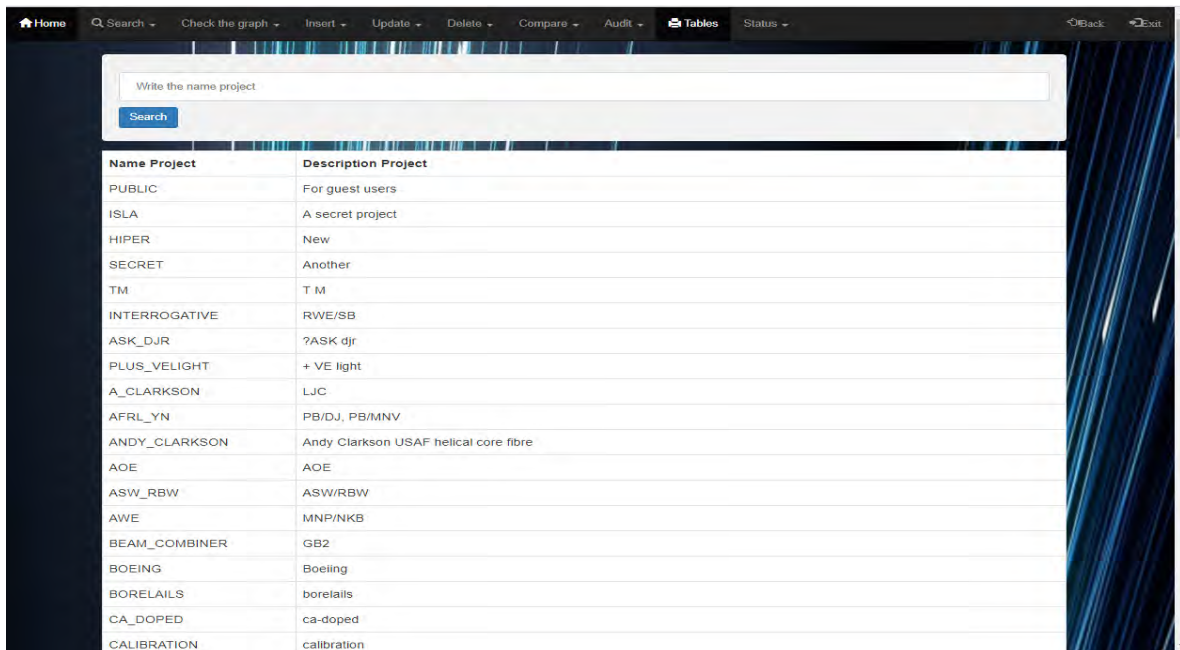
Home Search Check the graph Insert Update Delete Compare Audit Tables Status Back Exit

Write the name project

Search

| Name Project | Description Project |
|---|---|
| PUBLIC | For guest users |
| ISLA | A secret project |
| HIPER | New |
| SECRET | Another |
| TM | T M |
| INTERROGATIVE | RWE/SB |
| ASK_DJR | ?ASK djr |
| PLUS_VELIGHT | + VE light |
| A_CLARKSON | LJC |
| AFRL_YN | PB/DJ, PB/MNV |
| ANDY_CLARKSON | Andy Clarkson USAF helical core fibre |
| AOE | AOE |
| ASW_RBW | ASW/RBW |
| AWE | MNP/NKB |
| BEAM_COMBINER | GB2 |
| BOEING | Boeiing |
| BORELAILS | borelails |
| CA_DOPED | ca-doped |
| CALIBRATION | calibration |